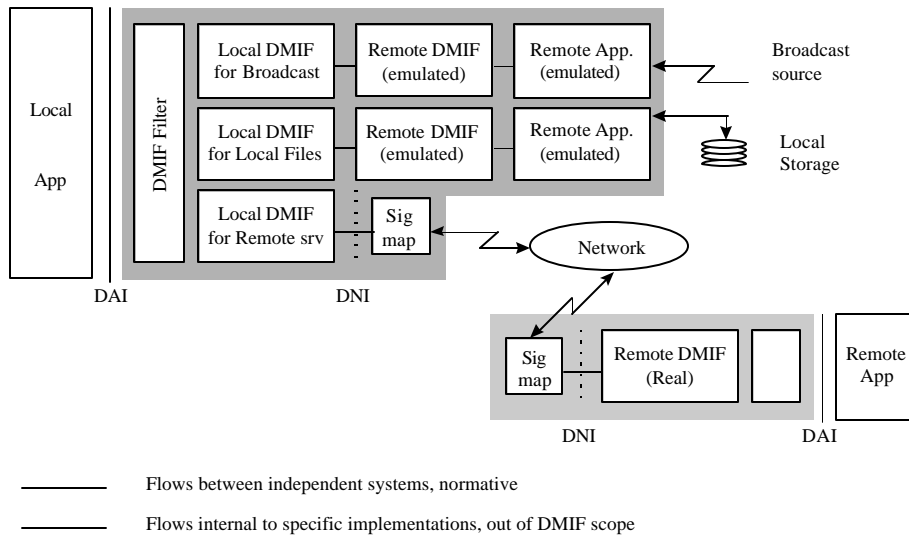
Local

App

DMIF Filter

Local DMIF for Broadcast

Remote DMIF (emulated)

Remote App. (emulated)

Broadcast source

Local DMIF for Local Files

Remote DMIF (emulated)

Remote App. (emulated)

Local Storage

Local DMIF for Remote srv

Sig map

Network

DAI

DNI

Sig map

Remote DMIF (Real)

Remote App

DNI

DAI

Flows between independent systems, normative

Flows internal to specific implementations, out of DMIF scope